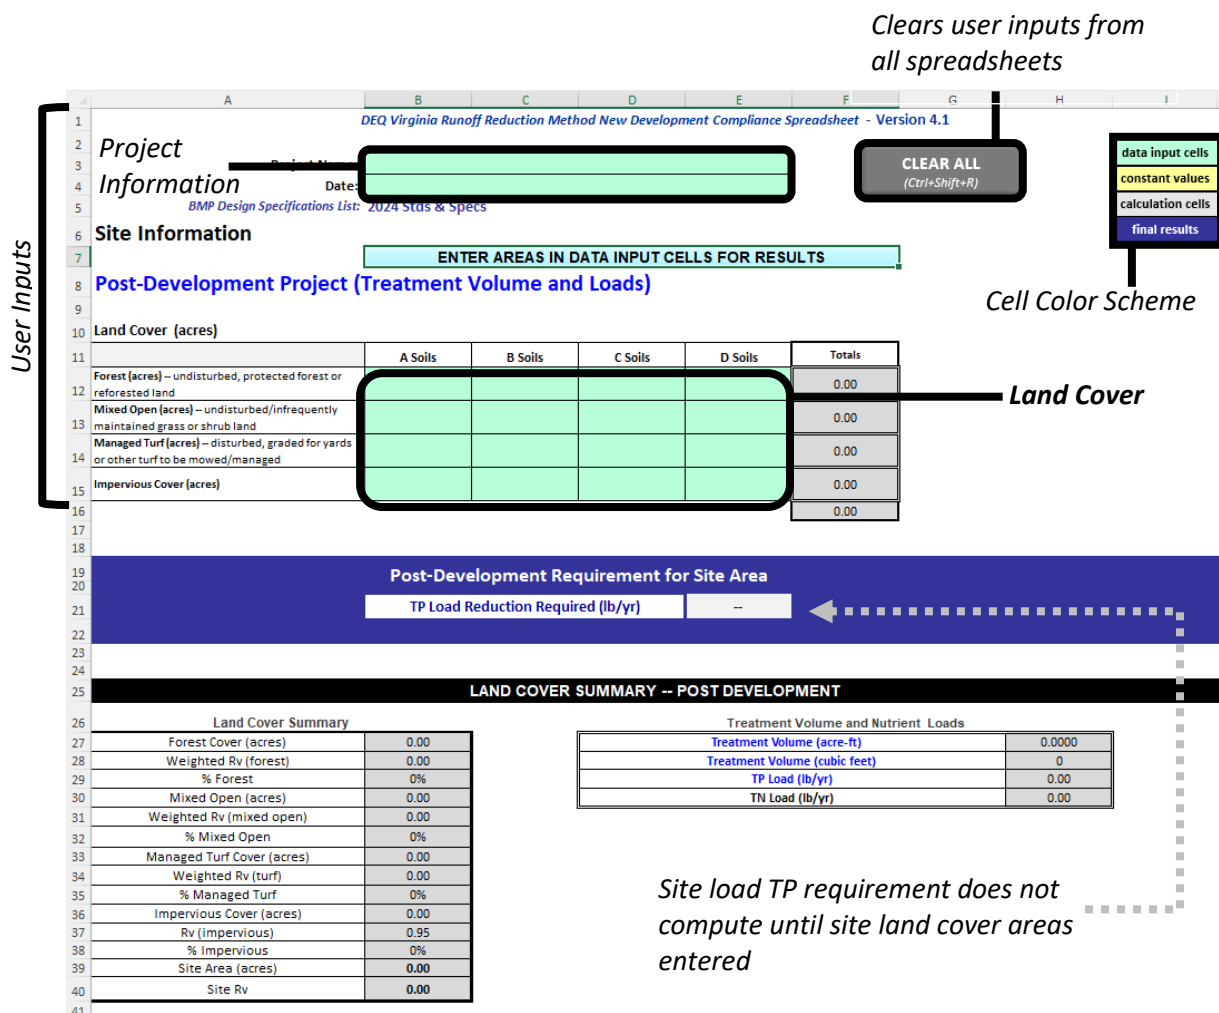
Clears user inputs from all spreadsheets

A B C D E F G H I

1 DEQ Virginia Runoff Reduction Method New Development Compliance Spreadsheet - Version 4.1

2 Project
3 Information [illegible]
4 Date:
5 BMP Design Specifications List: 2024 Stds & Specs

CLEAR ALL
(Ctrl+Shift+R)

data input cells
constant values
calculation cells
final results

6 Site Information
7 ENTER AREAS IN DATA INPUT CELLS FOR RESULTS
8 Post-Development Project (Treatment Volume and Loads)

Cell Color Scheme

User Inputs

10 Land Cover (acres)

| | A Soils | B Soils | C Soils | D Soils | Totals |
|---|---|---|---|---|---|
| Forest (acres) -- undisturbed, protected forest or reforested land | | | | | 0.00 |
| Mixed Open (acres) -- undisturbed/infrequently maintained grass or shrub land | | | | | 0.00 |
| Managed Turf (acres) -- disturbed, graded for yards or other turf to be mowed/managed | | | | | 0.00 |
| Impervious Cover (acres) | | | | | 0.00 |
| | | | | | 0.00 |

Land Cover

19 Post-Development Requirement for Site Area
21 TP Load Reduction Required (lb/yr) --

25 LAND COVER SUMMARY -- POST DEVELOPMENT

| Land Cover Summary | |
|---|---|
| Forest Cover (acres) | 0.00 |
| Weighted Rv (forest) | 0.00 |
| % Forest | 0% |
| Mixed Open (acres) | 0.00 |
| Weighted Rv (mixed open) | 0.00 |
| % Mixed Open | 0% |
| Managed Turf Cover (acres) | 0.00 |
| Weighted Rv (turf) | 0.00 |
| % Managed Turf | 0% |
| Impervious Cover (acres) | 0.00 |
| Rv (impervious) | 0.95 |
| % Impervious | 0% |
| Site Area (acres) | 0.00 |
| Site Rv | 0.00 |

| Treatment Volume and Nutrient Loads | |
|---|---|
| Treatment Volume (acre-ft) | 0.0000 |
| Treatment Volume (cubic feet) | 0 |
| TP Load (lb/yr) | 0.00 |
| TN Load (lb/yr) | 0.00 |

Site load TP requirement does not compute until site land cover areas entered